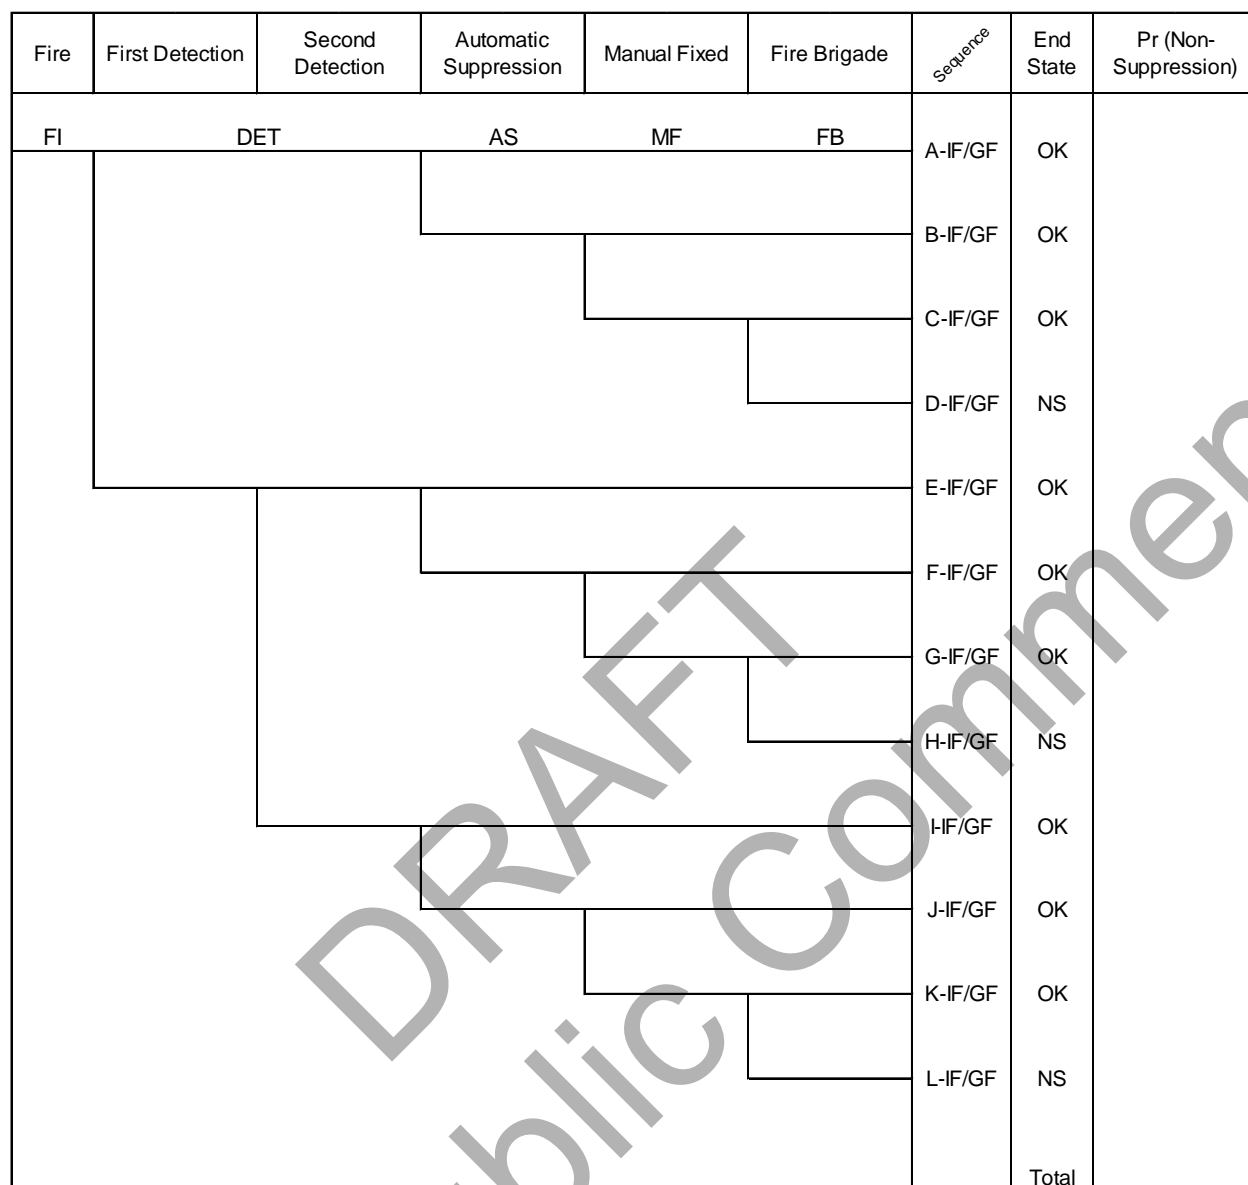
| Fire | First Detection | Second Detection | Automatic Suppression | Manual Fixed | Fire Brigade | Sequence | End State | Pr (Non-Suppression) |
|---|---|---|---|---|---|---|---|---|
| FI | DET | | AS | MF | FB | A-IF/GF | OK | |
| | | | | | | B-IF/GF | OK | |
| | | | | | | C-IF/GF | OK | |
| | | | | | | D-IF/GF | NS | |
| | | | | | | E-IF/GF | OK | |
| | | | | | | F-IF/GF | OK | |
| | | | | | | G-IF/GF | OK | |
| | | | | | | H-IF/GF | NS | |
| | | | | | | I-IF/GF | OK | |
| | | | | | | J-IF/GF | OK | |
| | | | | | | K-IF/GF | OK | |
| | | | | | | L-IF/GF | NS | |
| | | | | | | | Total | |

DRAFT
Public Comment